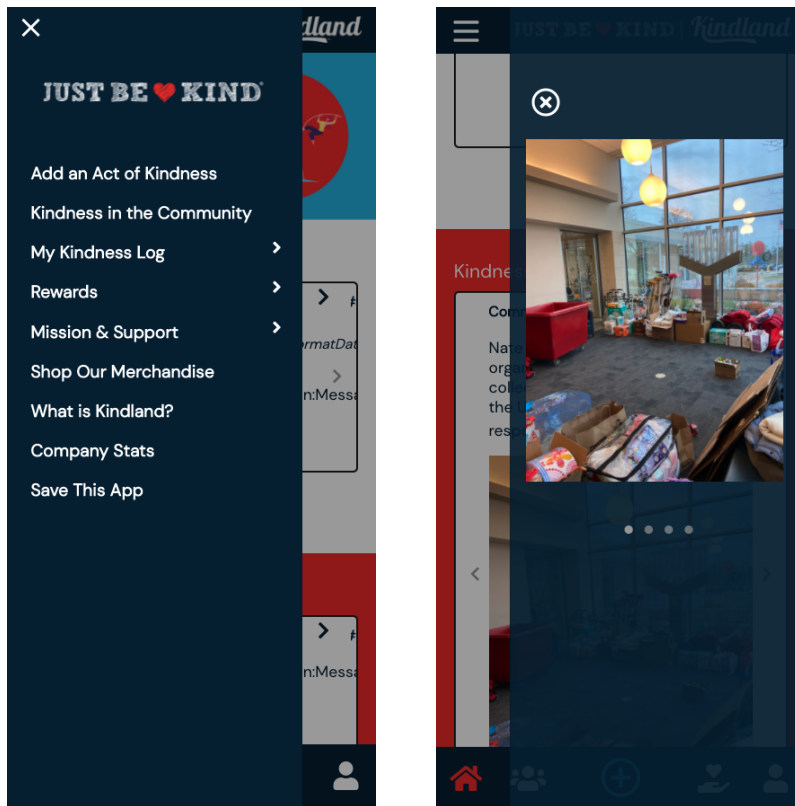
×

dland

JUST BE ♥ KIND

Add an Act of Kindness
Kindness in the Community
My Kindness Log
Rewards
Mission & Support
Shop Our Merchandise
What is Kindland?
Company Stats
Save This App

ormatDat
n:Messa
n:Messa

JUST BE KIND | Kindland

Kindne
Co
Nat
org
col
the
res